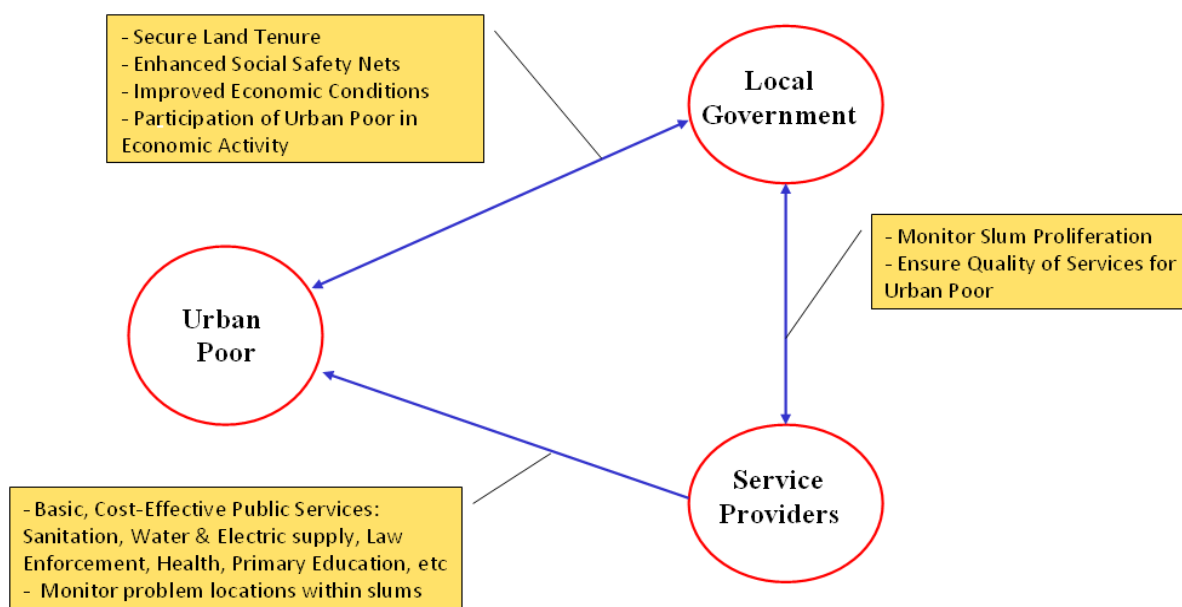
- Secure Land Tenure
- Enhanced Social Safety Nets
- Improved Economic Conditions
- Participation of Urban Poor in Economic Activity

Local Government

- Monitor Slum Proliferation
- Ensure Quality of Services for Urban Poor

Urban Poor

Service Providers

- Basic, Cost-Effective Public Services: Sanitation, Water & Electric supply, Law Enforcement, Health, Primary Education, etc
- Monitor problem locations within slums